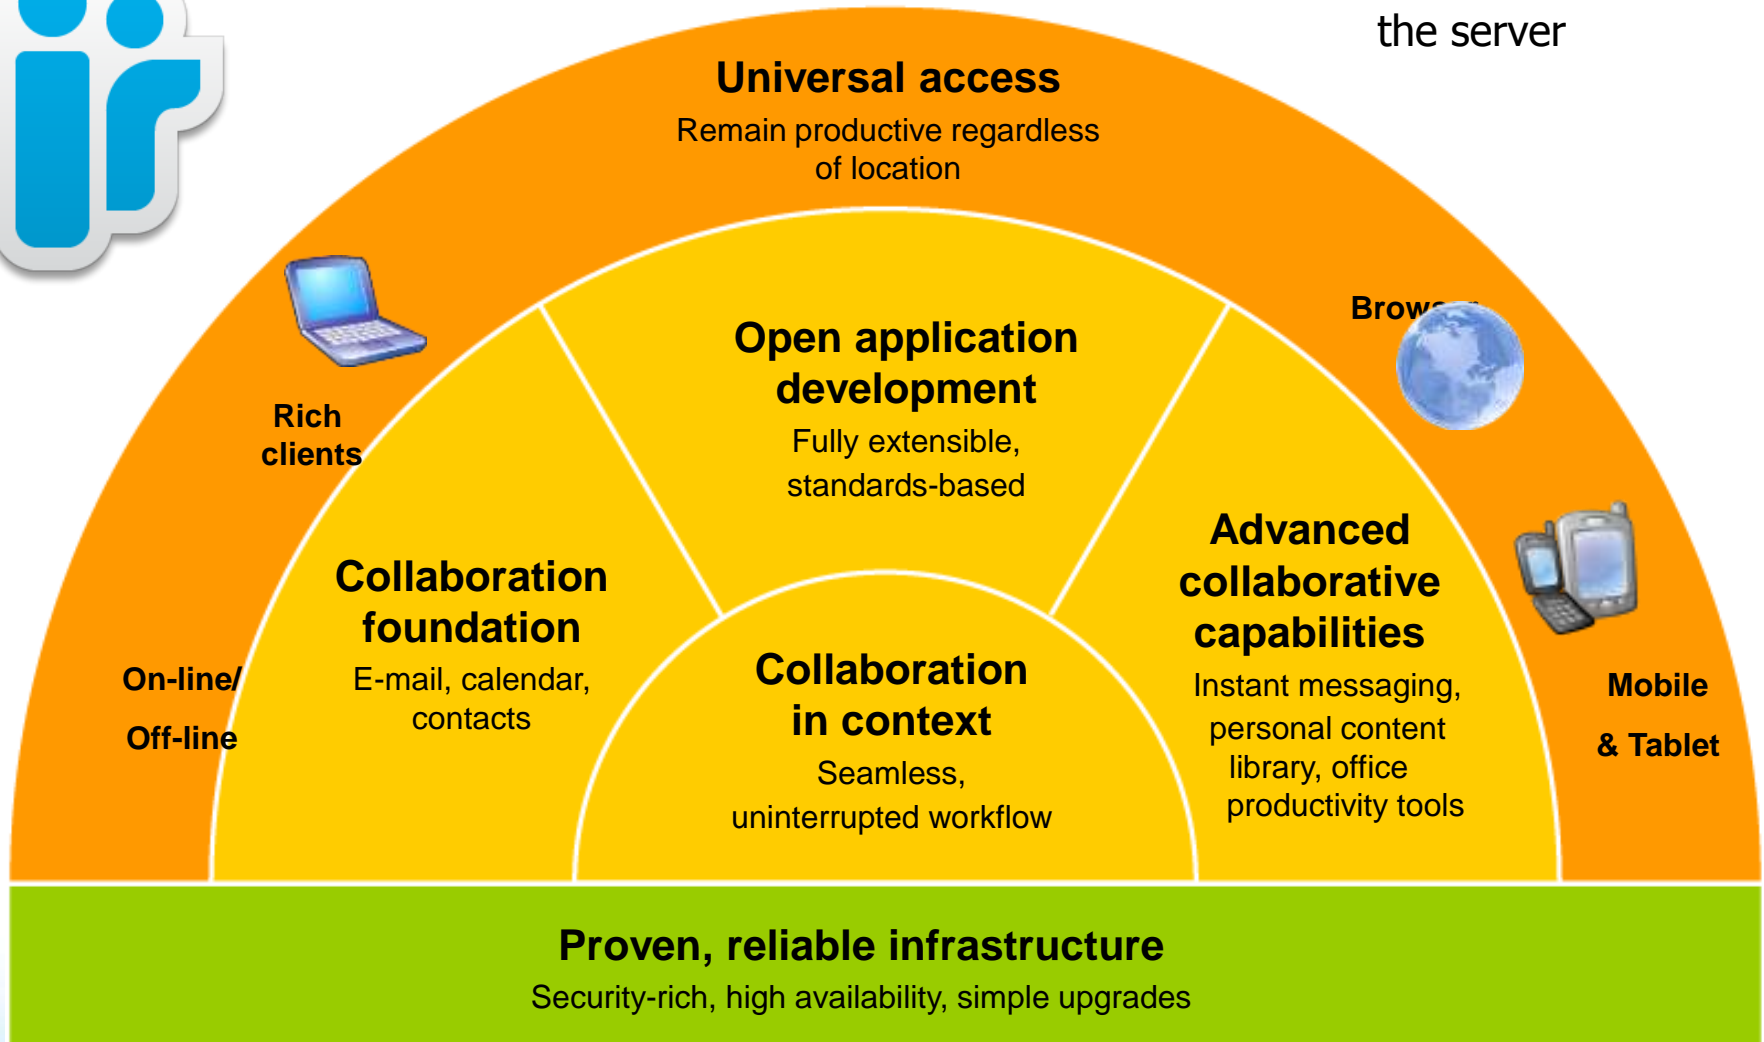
the server

Universal access
Remain productive regardless of location

Rich clients

Brows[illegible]

Open application development
Fully extensible, standards-based

Collaboration foundation
E-mail, calendar, contacts

On-line/ Off-line

Advanced collaborative capabilities
Instant messaging, personal content library, office productivity tools

Mobile & Tablet

Collaboration in context
Seamless, uninterrupted workflow

Proven, reliable infrastructure
Security-rich, high availability, simple upgrades